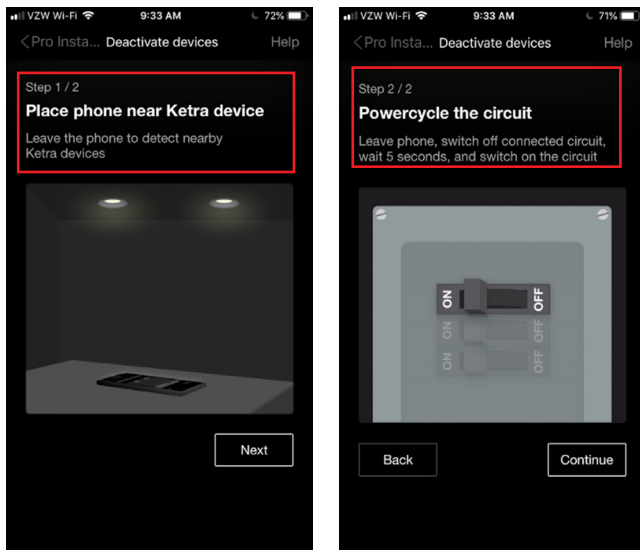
VZW Wi-Fi 9:33 AM 72%

< Pro Insta... Deactivate devices Help

Step 1 / 2

Place phone near Ketra device

Leave the phone to detect nearby Ketra devices

Next

VZW Wi-Fi 9:33 AM 71%

< Pro Insta... Deactivate devices Help

Step 2 / 2

Powercycle the circuit

Leave phone, switch off connected circuit, wait 5 seconds, and switch on the circuit

ON OFF

ON OFF

ON OFF

Back

Continue